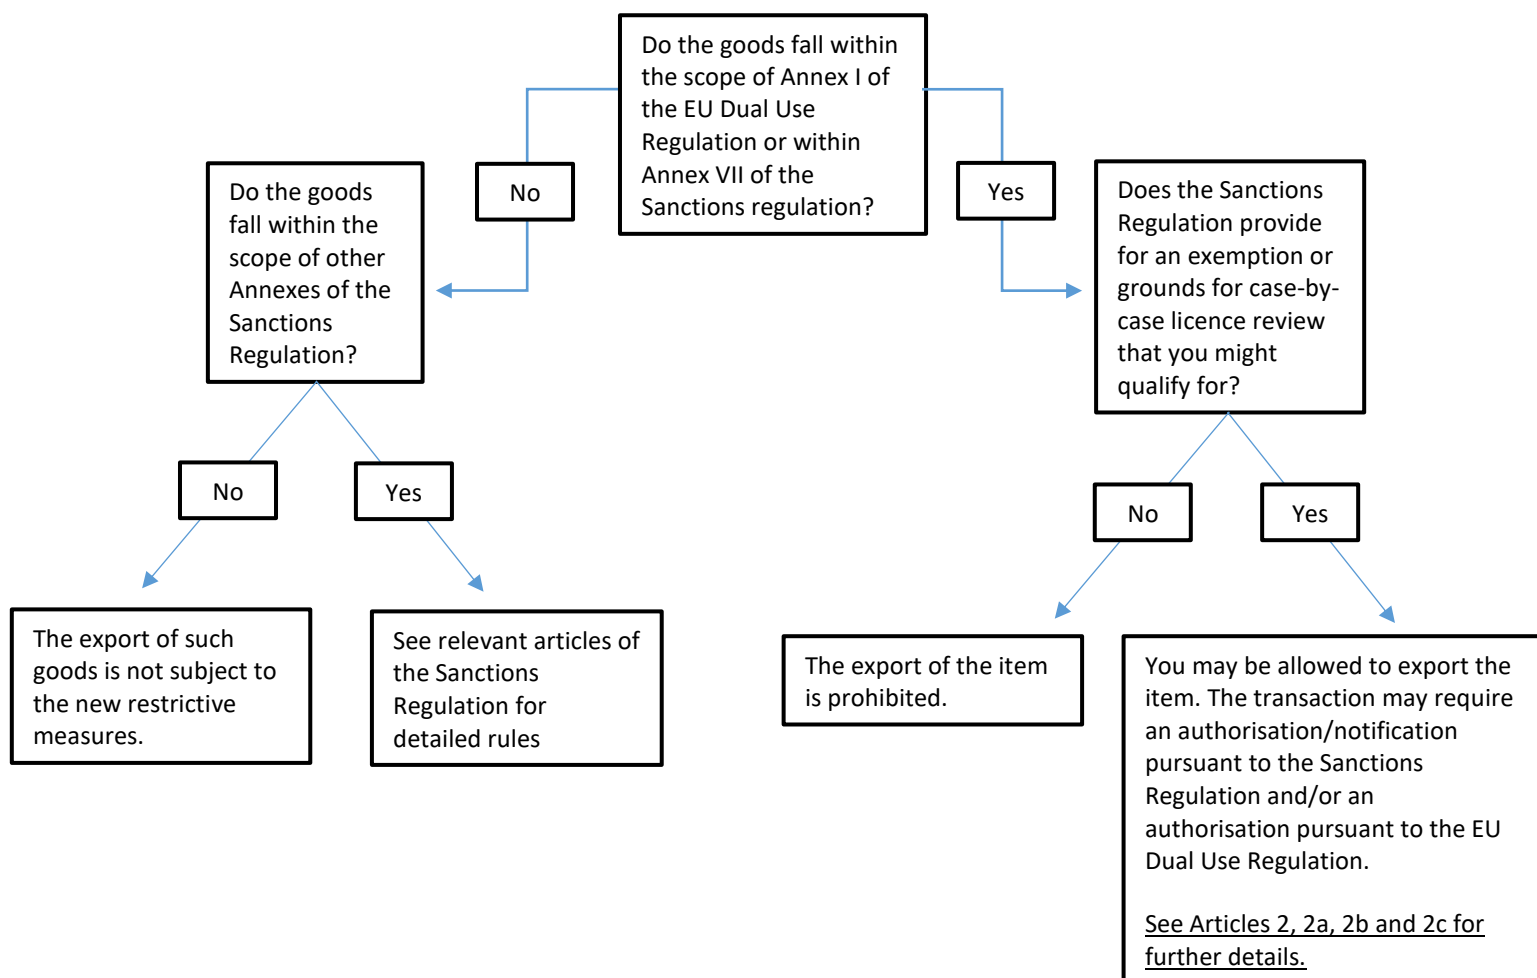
Do the goods fall within the scope of Annex I of the EU Dual Use Regulation or within Annex VII of the Sanctions regulation?

No

Do the goods fall within the scope of other Annexes of the Sanctions Regulation?

No

The export of such goods is not subject to the new restrictive measures.

Yes

See relevant articles of the Sanctions Regulation for detailed rules

Yes

Does the Sanctions Regulation provide for an exemption or grounds for case-by-case licence review that you might qualify for?

No

The export of the item is prohibited.

Yes

You may be allowed to export the item. The transaction may require an authorisation/notification pursuant to the Sanctions Regulation and/or an authorisation pursuant to the EU Dual Use Regulation.

See Articles 2, 2a, 2b and 2c for further details.